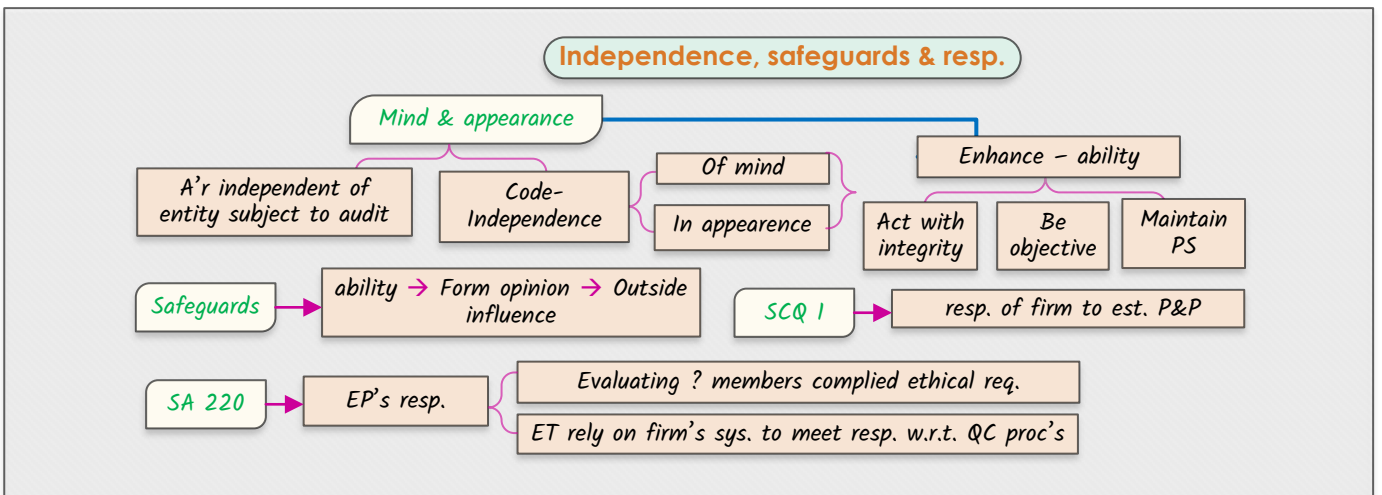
Independence, safeguards & resp.

Mind & appearance

A'r independent of entity subject to audit

Code-Independence

Of mind

In appearence

Enhance – ability

Act with integrity

Be objective

Maintain PS

Safeguards

ability → Form opinion → Outside influence

SCQ 1

resp. of firm to est. P&P

SA 220

EP's resp.

Evaluating ? members complied ethical req.

ET rely on firm's sys. to meet resp. w.r.t. QC proc's